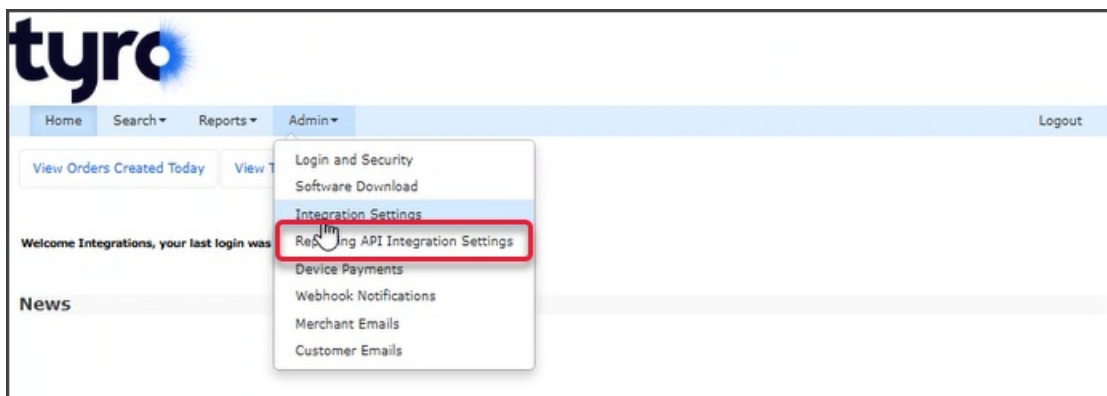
tyro

Home Search▾ Reports▾ Admin▾ Logout

View Orders Created Today View T

Login and Security
Software Download
Integration Settings
Re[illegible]ng API Integration Settings
Device Payments
Webhook Notifications
Merchant Emails
Customer Emails

Welcome Integrations, your last login was

News